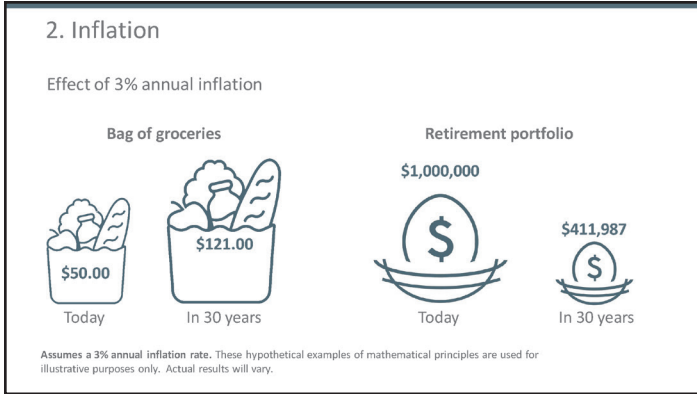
2. Inflation

Effect of 3% annual inflation

Bag of groceries

$50.00

Today

$121.00

In 30 years

Retirement portfolio

$1,000,000

$

Today

$411,987

$

In 30 years

Assumes a 3% annual inflation rate. These hypothetical examples of mathematical principles are used for illustrative purposes only. Actual results will vary.